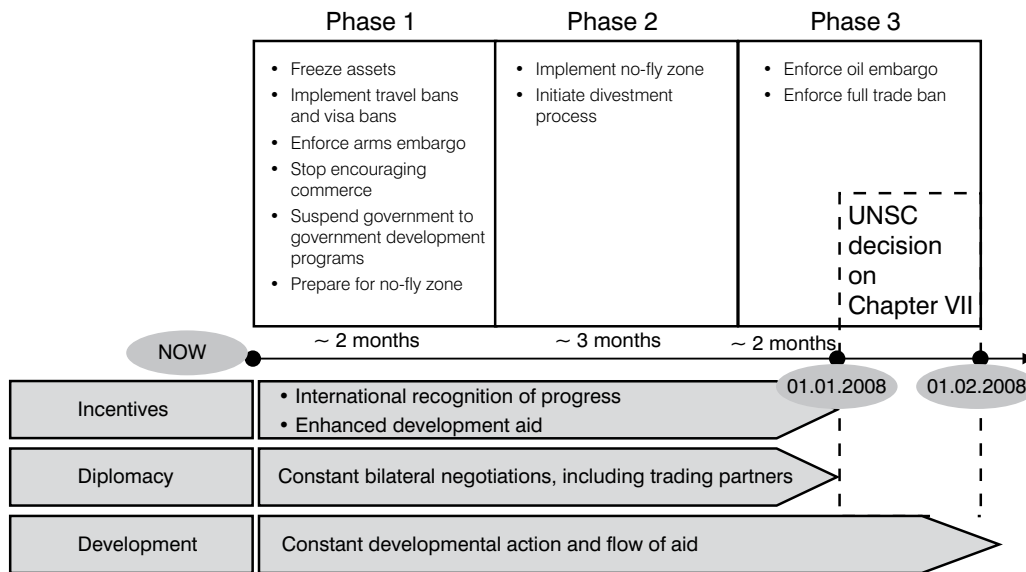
| Phase 1 | Phase 2 | Phase 3 |
|---|---|---|
| • Freeze assets<br>• Implement travel bans and visa bans<br>• Enforce arms embargo<br>• Stop encouraging commerce<br>• Suspend government to government development programs<br>• Prepare for no-fly zone | • Implement no-fly zone<br>• Initiate divestment process | • Enforce oil embargo<br>• Enforce full trade ban |

UNSC decision on Chapter VII

NOW

∼ 2 months

∼ 3 months

∼ 2 months

01.01.2008

01.02.2008

Incentives

• International recognition of progress
• Enhanced development aid

Diplomacy

Constant bilateral negotiations, including trading partners

Development

Constant developmental action and flow of aid